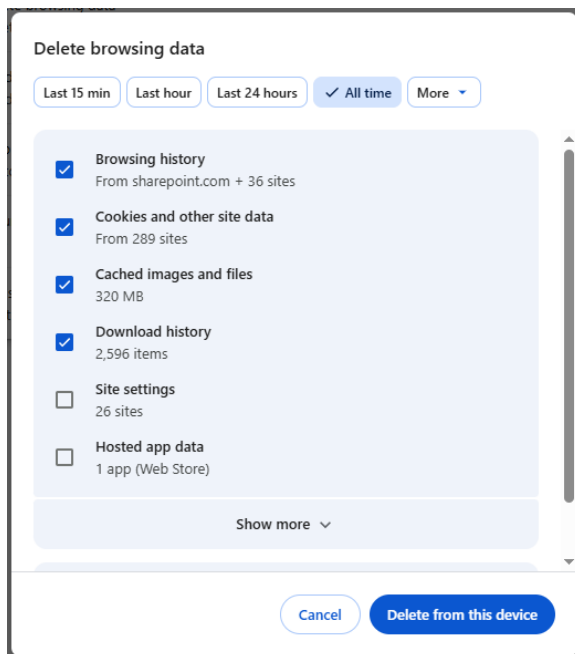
Delete browsing data

Last 15 min
Last hour
Last 24 hours
All time
More

Browsing history
From sharepoint.com + 36 sites

Cookies and other site data
From 289 sites

Cached images and files
320 MB

Download history
2,596 items

Site settings
26 sites

Hosted app data
1 app (Web Store)

Show more

Cancel
Delete from this device